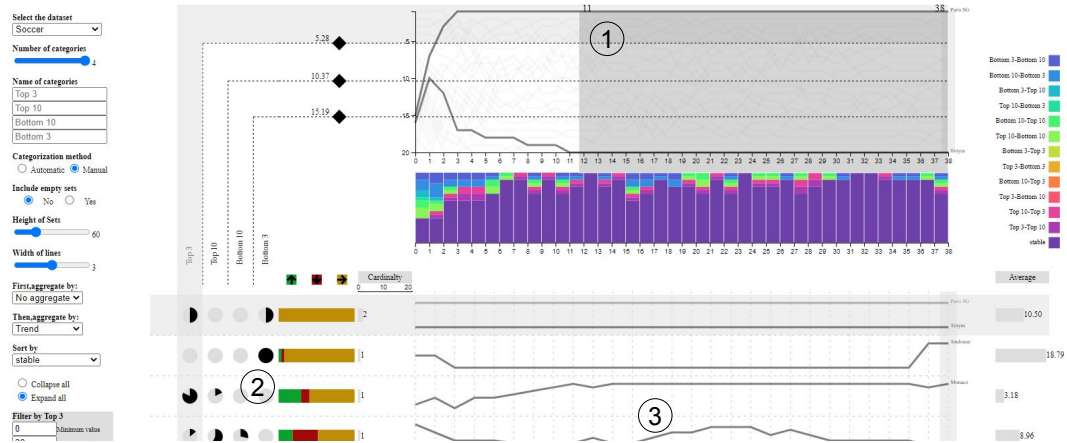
Select the dataset
Soccer
Number of categories
4
Name of categories
Top 3
Top 10
Bottom 10
Bottom 3
Categorization method
Automatic Manual
Include empty sets
No Yes
Height of Sets
60
Width of lines
3
First,aggregate by:
No aggregate
Then,aggregate by:
Trend
Sort by
stable
Collapse all
Expand all
Filter by Top 3
0
Minimum value

5.28
10.37
15.19
11
38
1
Paris SG
Brest
20
0 1 2 3 4 5 6 7 8 9 10 11 12 13 14 15 16 17 18 19 20 21 22 23 24 25 26 27 28 29 30 31 32 33 34 35 36 37 38
0 1 2 3 4 5 6 7 8 9 10 11 12 13 14 15 16 17 18 19 20 21 22 23 24 25 26 27 28 29 30 31 32 33 34 35 36 37 38

Bottom 3-Bottom 10
Bottom 10-Bottom 3
Bottom 3-Top 10
Top 10-Bottom 3
Bottom 10-Top 10
Top 10-Bottom 10
Bottom 3-Top 3
Top 3-Bottom 3
Bottom 10-Top 3
Top 3-Bottom 10
Top 10-Top 3
Top 3-Top 10
stable

Top 3
Top 10
Bottom 10
Bottom 3
Cardinality
0 10 20
Average
2
Paris SG
Brest
10.50
1
Stade
18.79
2
1
Monaco
3.18
3
1
8.96